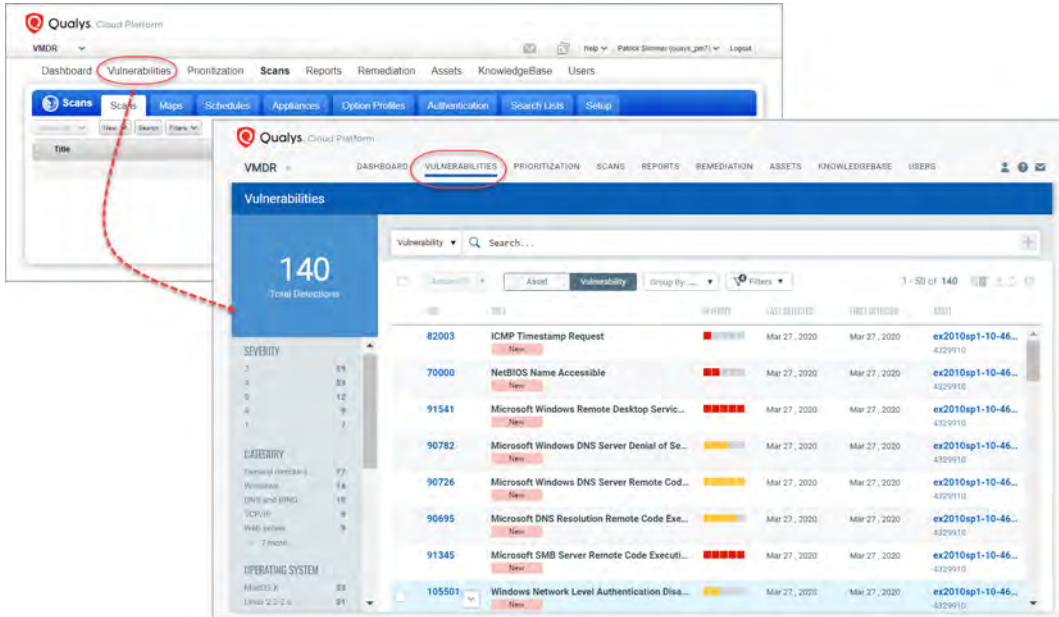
Qualys. Cloud Platform

VMDR

Help Patrick Slimmer (quays_pm7) Logout

Dashboard Vulnerabilities Prioritization Scans Reports Remediation Assets KnowledgeBase Users

Scans Scans Maps Schedules Appliances Option Profiles Authentication Search Lists Setup

New Search Filters

Title

Qualys. Cloud Platform

VMDR

DASHBOARD VULNERABILITIES PRIORITIZATION SCANS REPORTS REMEDIATION ASSETS KNOWLEDGEBASE USERS

Vulnerabilities

140
Total Detections

SEVERITY

| | |
|---|---|
| 3 | 55 |
| 4 | 53 |
| 5 | 12 |
| 4 | 9 |
| 1 | 7 |

CATEGORY

| | |
|---|---|
| General remote s | 77 |
| Windows | 14 |
| DNS and BIND | 10 |
| TCP/IP | 9 |
| Web server | 9 |

+ 7 more

OPERATING SYSTEM

| | |
|---|---|
| MacOS X | 33 |
| Linux 2.2-2.6 | 31 |

Vulnerability Search...

Actions Asset Vulnerability Group By Filters 1 - 50 of 140

| QID | TITLE | SEVERITY | LAST DETECTED | FIRST DETECTED | ASSET |
|---|---|---|---|---|---|
| 82003 | ICMP Timestamp Request New | | Mar 27, 2020 | Mar 27, 2020 | ex2010sp1-10-46... 4329910 |
| 70000 | NetBIOS Name Accessible New | | Mar 27, 2020 | Mar 27, 2020 | ex2010sp1-10-46... 4329910 |
| 91541 | Microsoft Windows Remote Desktop Servic... New | | Mar 27, 2020 | Mar 27, 2020 | ex2010sp1-10-46... 4329910 |
| 90782 | Microsoft Windows DNS Server Denial of Se... New | | Mar 27, 2020 | Mar 27, 2020 | ex2010sp1-10-46... 4329910 |
| 90726 | Microsoft Windows DNS Server Remote Cod... New | | Mar 27, 2020 | Mar 27, 2020 | ex2010sp1-10-46... 4329910 |
| 90695 | Microsoft DNS Resolution Remote Code Exe... New | | Mar 27, 2020 | Mar 27, 2020 | ex2010sp1-10-46... 4329910 |
| 91345 | Microsoft SMB Server Remote Code Executi... New | | Mar 27, 2020 | Mar 27, 2020 | ex2010sp1-10-46... 4329910 |
| 105501 | Windows Network Level Authentication Disa... New | | Mar 27, 2020 | Mar 27, 2020 | ex2010sp1-10-46... 4329910 |